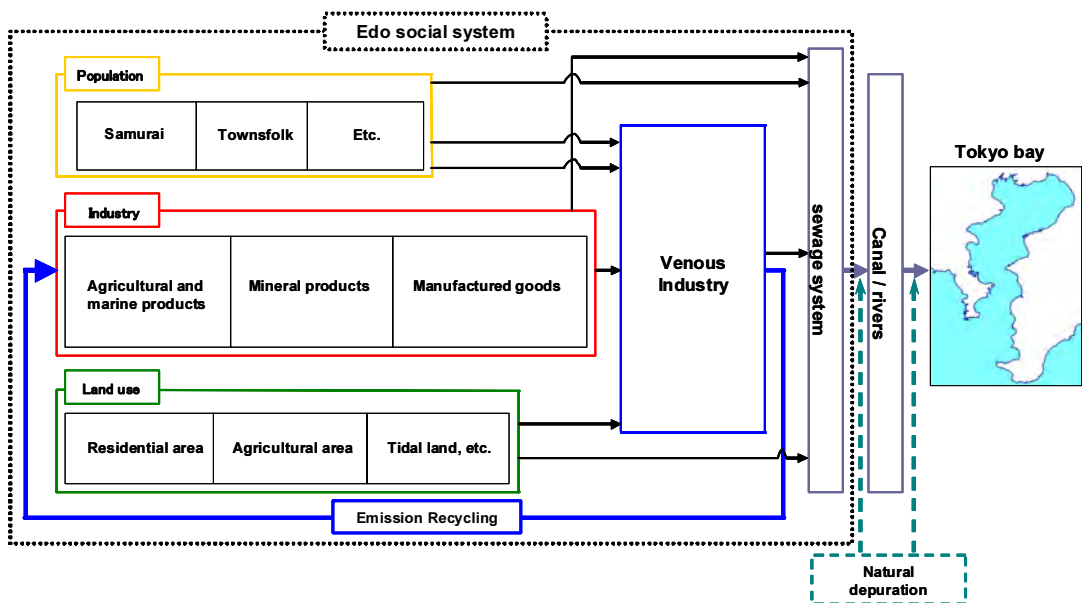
Edo social system

Population

| Samurai | Townsfolk | Etc. |
|---|---|---|

Industry

| Agricultural and marine products | Mineral products | Manufactured goods |
|---|---|---|

Land use

| Residential area | Agricultural area | Tidal land, etc. |
|---|---|---|

Venous Industry

sewage system

Canal / rivers

Tokyo bay

Emission Recycling

Natural depuration